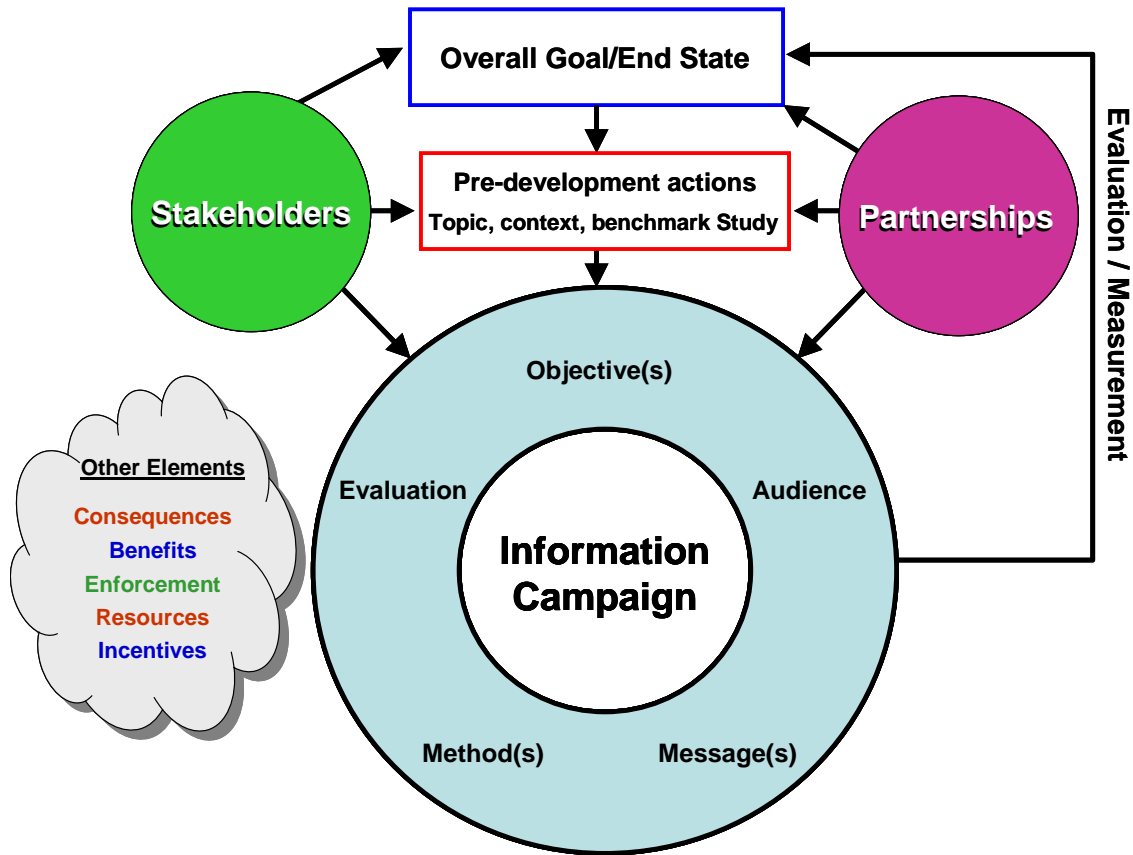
Overall Goal/End State

Stakeholders

Pre-development actions
Topic, context, benchmark Study

Partnerships

Evaluation / Measurement

Other Elements
Consequences
Benefits
Enforcement
Resources
Incentives

Objective(s)

Evaluation

Audience

Information Campaign

Method(s)

Message(s)